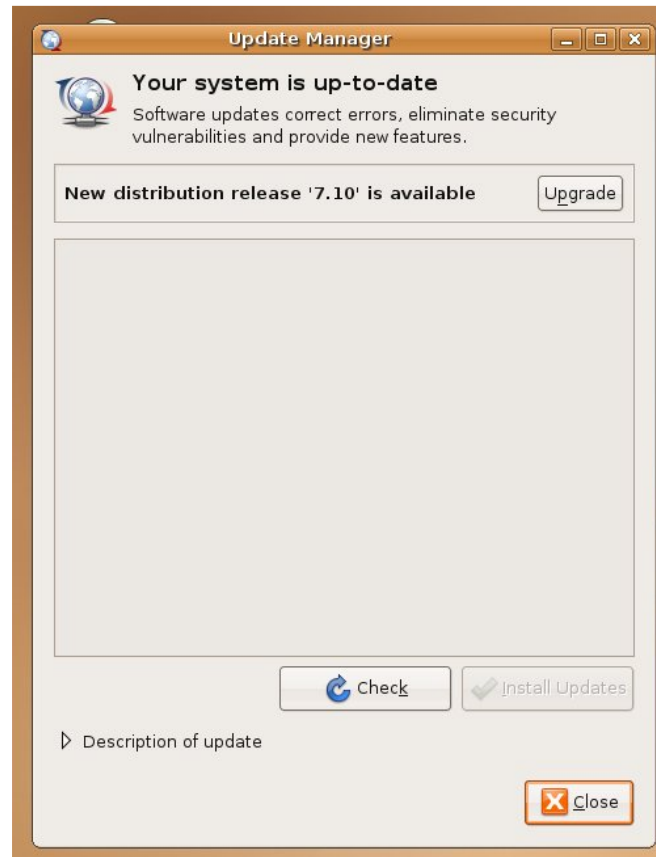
Update Manager

Your system is up-to-date

Software updates correct errors, eliminate security vulnerabilities and provide new features.

New distribution release '7.10' is available

Upgrade

Check

Install Updates

Description of update

Close